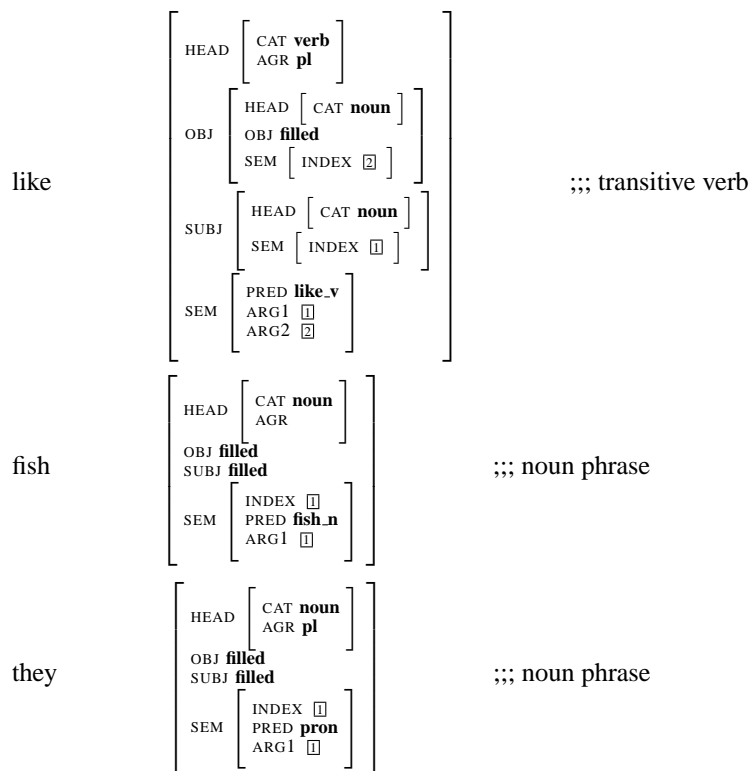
like

HEAD [ CAT **verb** AGR **pl** ]
OBJ [ HEAD [ CAT **noun** ] OBJ **filled** SEM [ INDEX $\boxed{2}$ ] ]
SUBJ [ HEAD [ CAT **noun** ] SEM [ INDEX $\boxed{1}$ ] ]
SEM [ PRED **like_v** ARG1 $\boxed{1}$ ARG2 $\boxed{2}$ ]

;;; transitive verb

fish

HEAD [ CAT **noun** AGR ]
OBJ **filled**
SUBJ **filled**
SEM [ INDEX $\boxed{1}$ PRED **fish_n** ARG1 $\boxed{1}$ ]

;;; noun phrase

they

HEAD [ CAT **noun** AGR **pl** ]
OBJ **filled**
SUBJ **filled**
SEM [ INDEX $\boxed{1}$ PRED **pron** ARG1 $\boxed{1}$ ]

;;; noun phrase